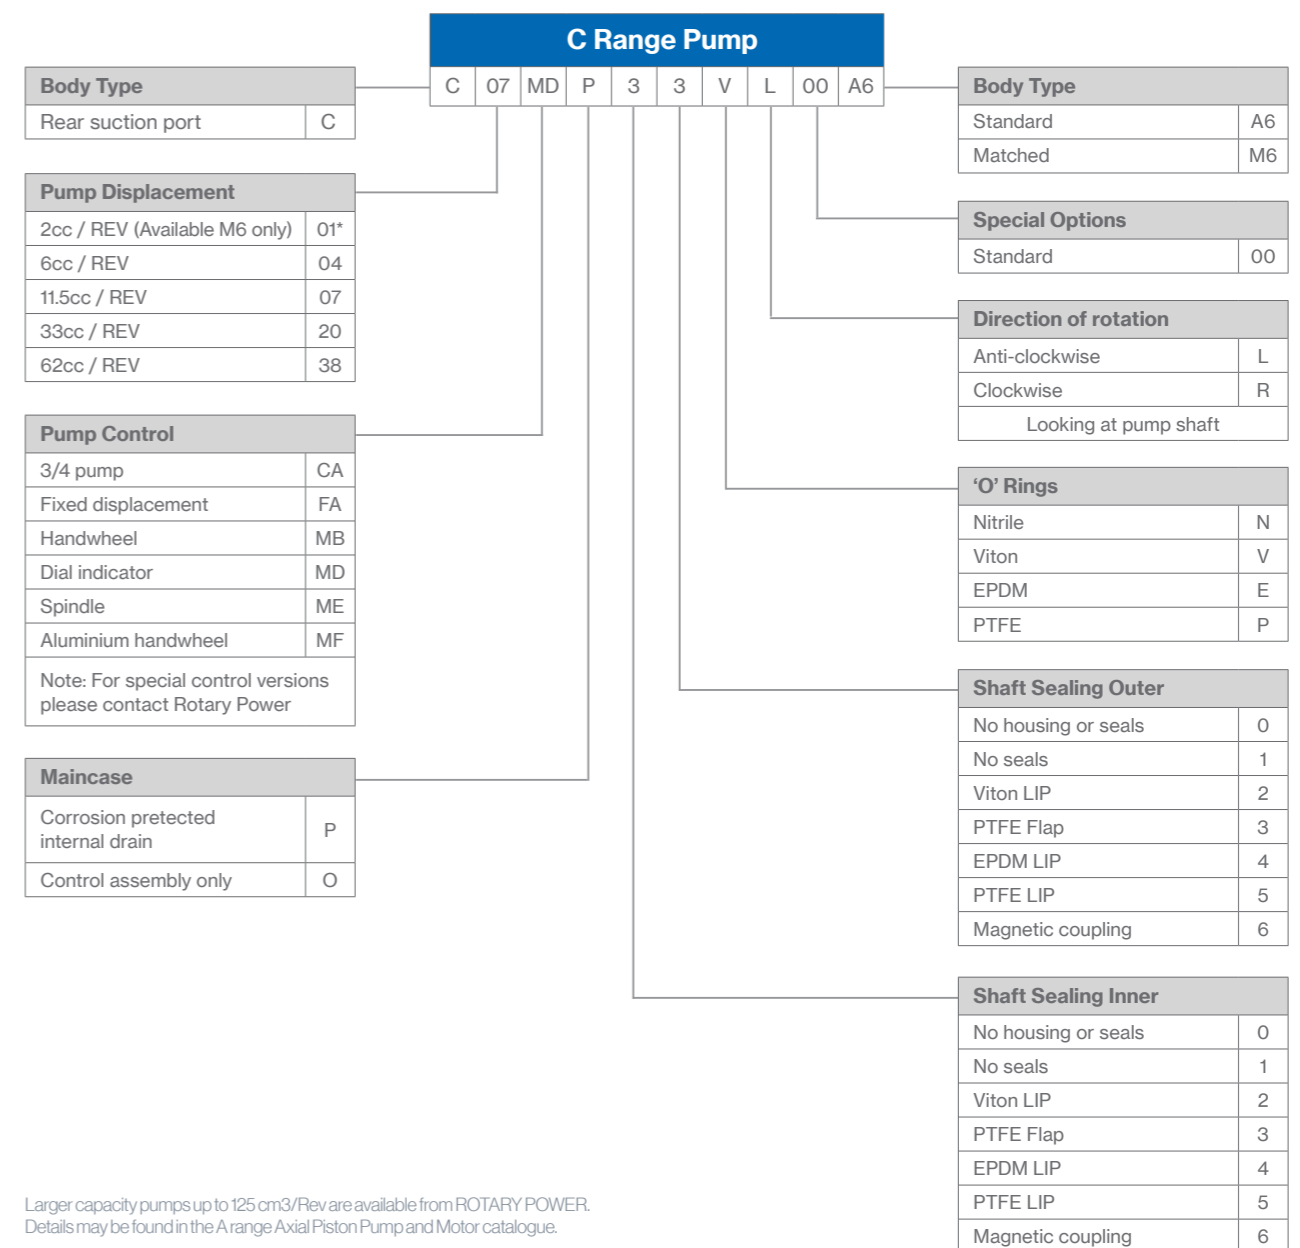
C Range Pump

| C | 07 | MD | P | 3 | 3 | V | L | 00 | A6 |
|---|---|---|---|---|---|---|---|---|---|

| Body Type | |
|---|---|
| Rear suction port | C |

| Pump Displacement | |
|---|---|
| 2cc / REV (Available M6 only) | 01* |
| 6cc / REV | 04 |
| 11.5cc / REV | 07 |
| 33cc / REV | 20 |
| 62cc / REV | 38 |

| Pump Control | |
|---|---|
| 3/4 pump | CA |
| Fixed displacement | FA |
| Handwheel | MB |
| Dial indicator | MD |
| Spindle | ME |
| Aluminium handwheel | MF |
| Note: For special control versions please contact Rotary Power | |

| Maincase | |
|---|---|
| Corrosion pretected internal drain | P |
| Control assembly only | O |

| Body Type | |
|---|---|
| Standard | A6 |
| Matched | M6 |

| Special Options | |
|---|---|
| Standard | 00 |

| Direction of rotation | |
|---|---|
| Anti-clockwise | L |
| Clockwise | R |
| Looking at pump shaft | |

| 'O' Rings | |
|---|---|
| Nitrile | N |
| Viton | V |
| EPDM | E |
| PTFE | P |

| Shaft Sealing Outer | |
|---|---|
| No housing or seals | 0 |
| No seals | 1 |
| Viton LIP | 2 |
| PTFE Flap | 3 |
| EPDM LIP | 4 |
| PTFE LIP | 5 |
| Magnetic coupling | 6 |

| Shaft Sealing Inner | |
|---|---|
| No housing or seals | 0 |
| No seals | 1 |
| Viton LIP | 2 |
| PTFE Flap | 3 |
| EPDM LIP | 4 |
| PTFE LIP | 5 |
| Magnetic coupling | 6 |

Larger capacity pumps up to 125 cm3/Rev are available from ROTARY POWER. Details may be found in the A range Axial Piston Pump and Motor catalogue.